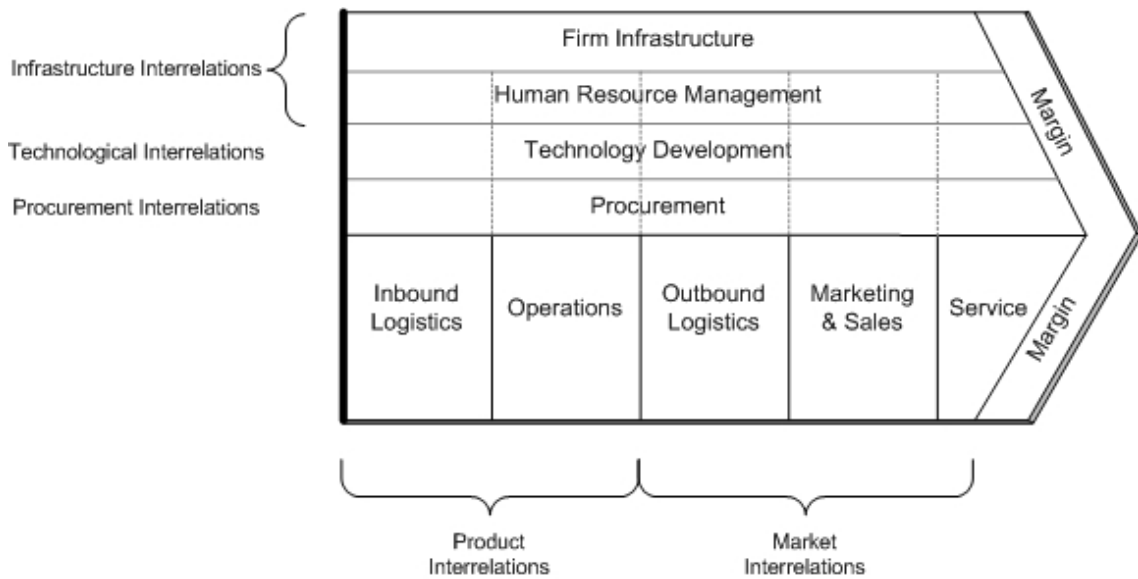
Infrastructure Interrelations

Technological Interrelations

Procurement Interrelations

Firm Infrastructure

Human Resource Management

Technology Development

Procurement

Margin

Inbound Logistics

Operations

Outbound Logistics

Marketing & Sales

Service

Margin

Product Interrelations

Market Interrelations